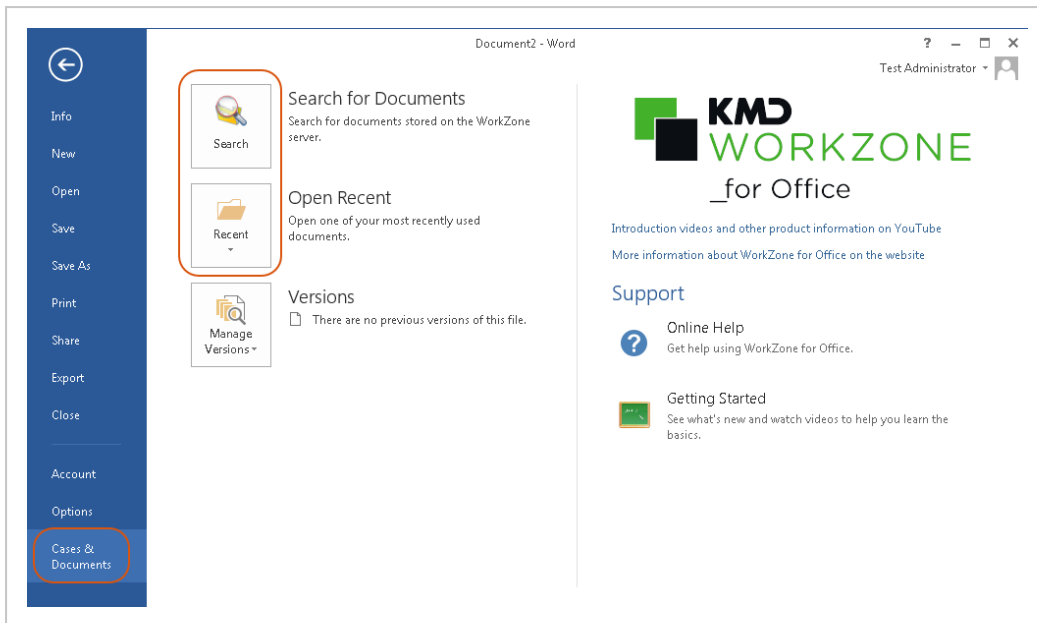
Document2 - Word

? – ☐ ✕

Test Administrator

Info

New

Open

Save

Save As

Print

Share

Export

Close

Account

Options

Cases & Documents

Search

Search for Documents

Search for documents stored on the WorkZone server.

Recent

Open Recent

Open one of your most recently used documents.

Manage Versions

Versions

There are no previous versions of this file.

KMD WORKZONE

_for Office

Introduction videos and other product information on YouTube

More information about WorkZone for Office on the website

Support

Online Help

Get help using WorkZone for Office.

Getting Started

See what's new and watch videos to help you learn the basics.